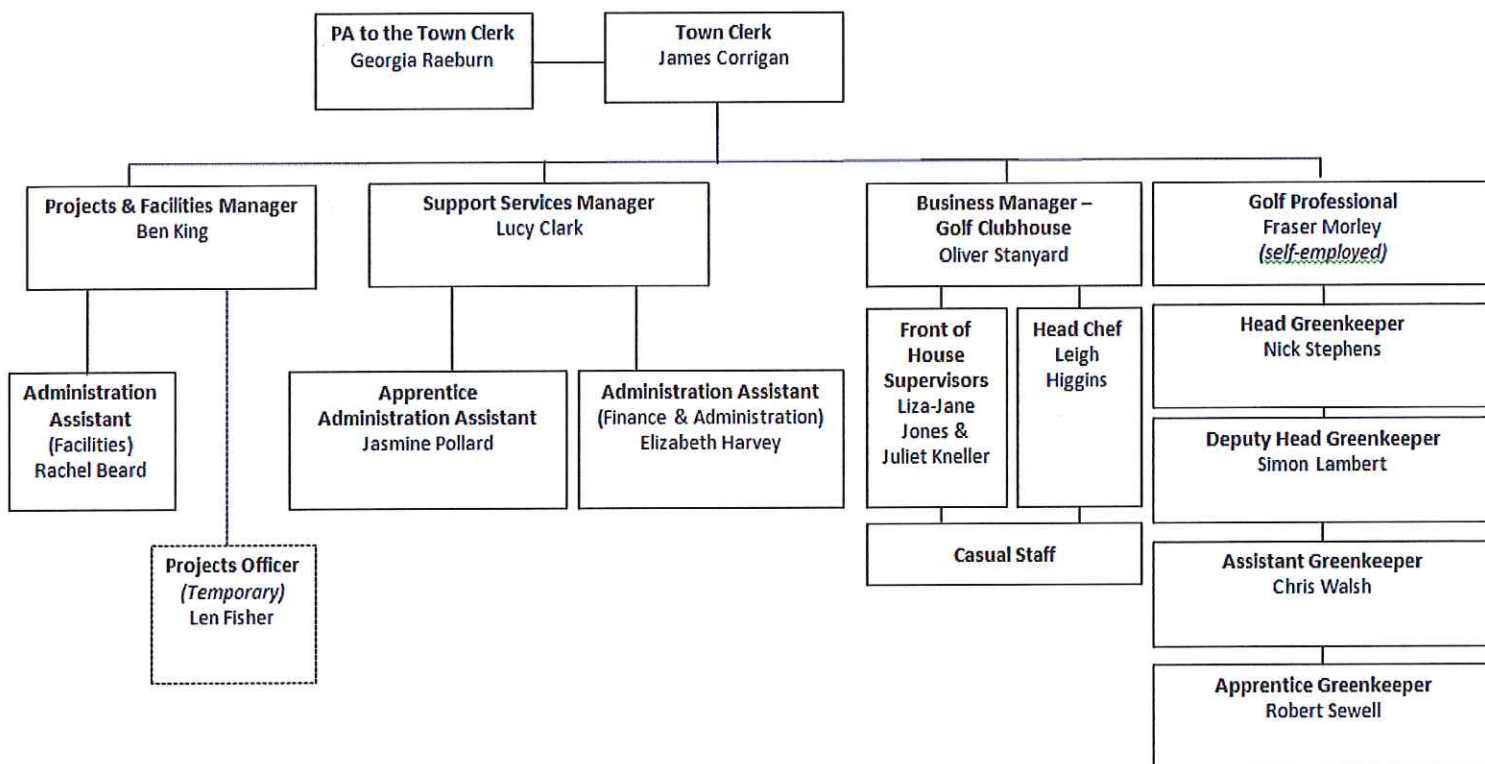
PA to the Town Clerk
Georgia Raeburn

Town Clerk
James Corrigan

Projects & Facilities Manager
Ben King

Support Services Manager
Lucy Clark

Business Manager – Golf Clubhouse
Oliver Stanyard

Golf Professional
Fraser Morley
(self-employed)

Administration Assistant (Facilities)
Rachel Beard

Projects Officer
(Temporary)
Len Fisher

Apprentice Administration Assistant
Jasmine Pollard

Administration Assistant
(Finance & Administration)
Elizabeth Harvey

Front of House Supervisors
Liza-Jane Jones & Juliet Kneller

Head Chef
Leigh Higgins

Casual Staff

Head Greenkeeper
Nick Stephens

Deputy Head Greenkeeper
Simon Lambert

Assistant Greenkeeper
Chris Walsh

Apprentice Greenkeeper
Robert Sewell